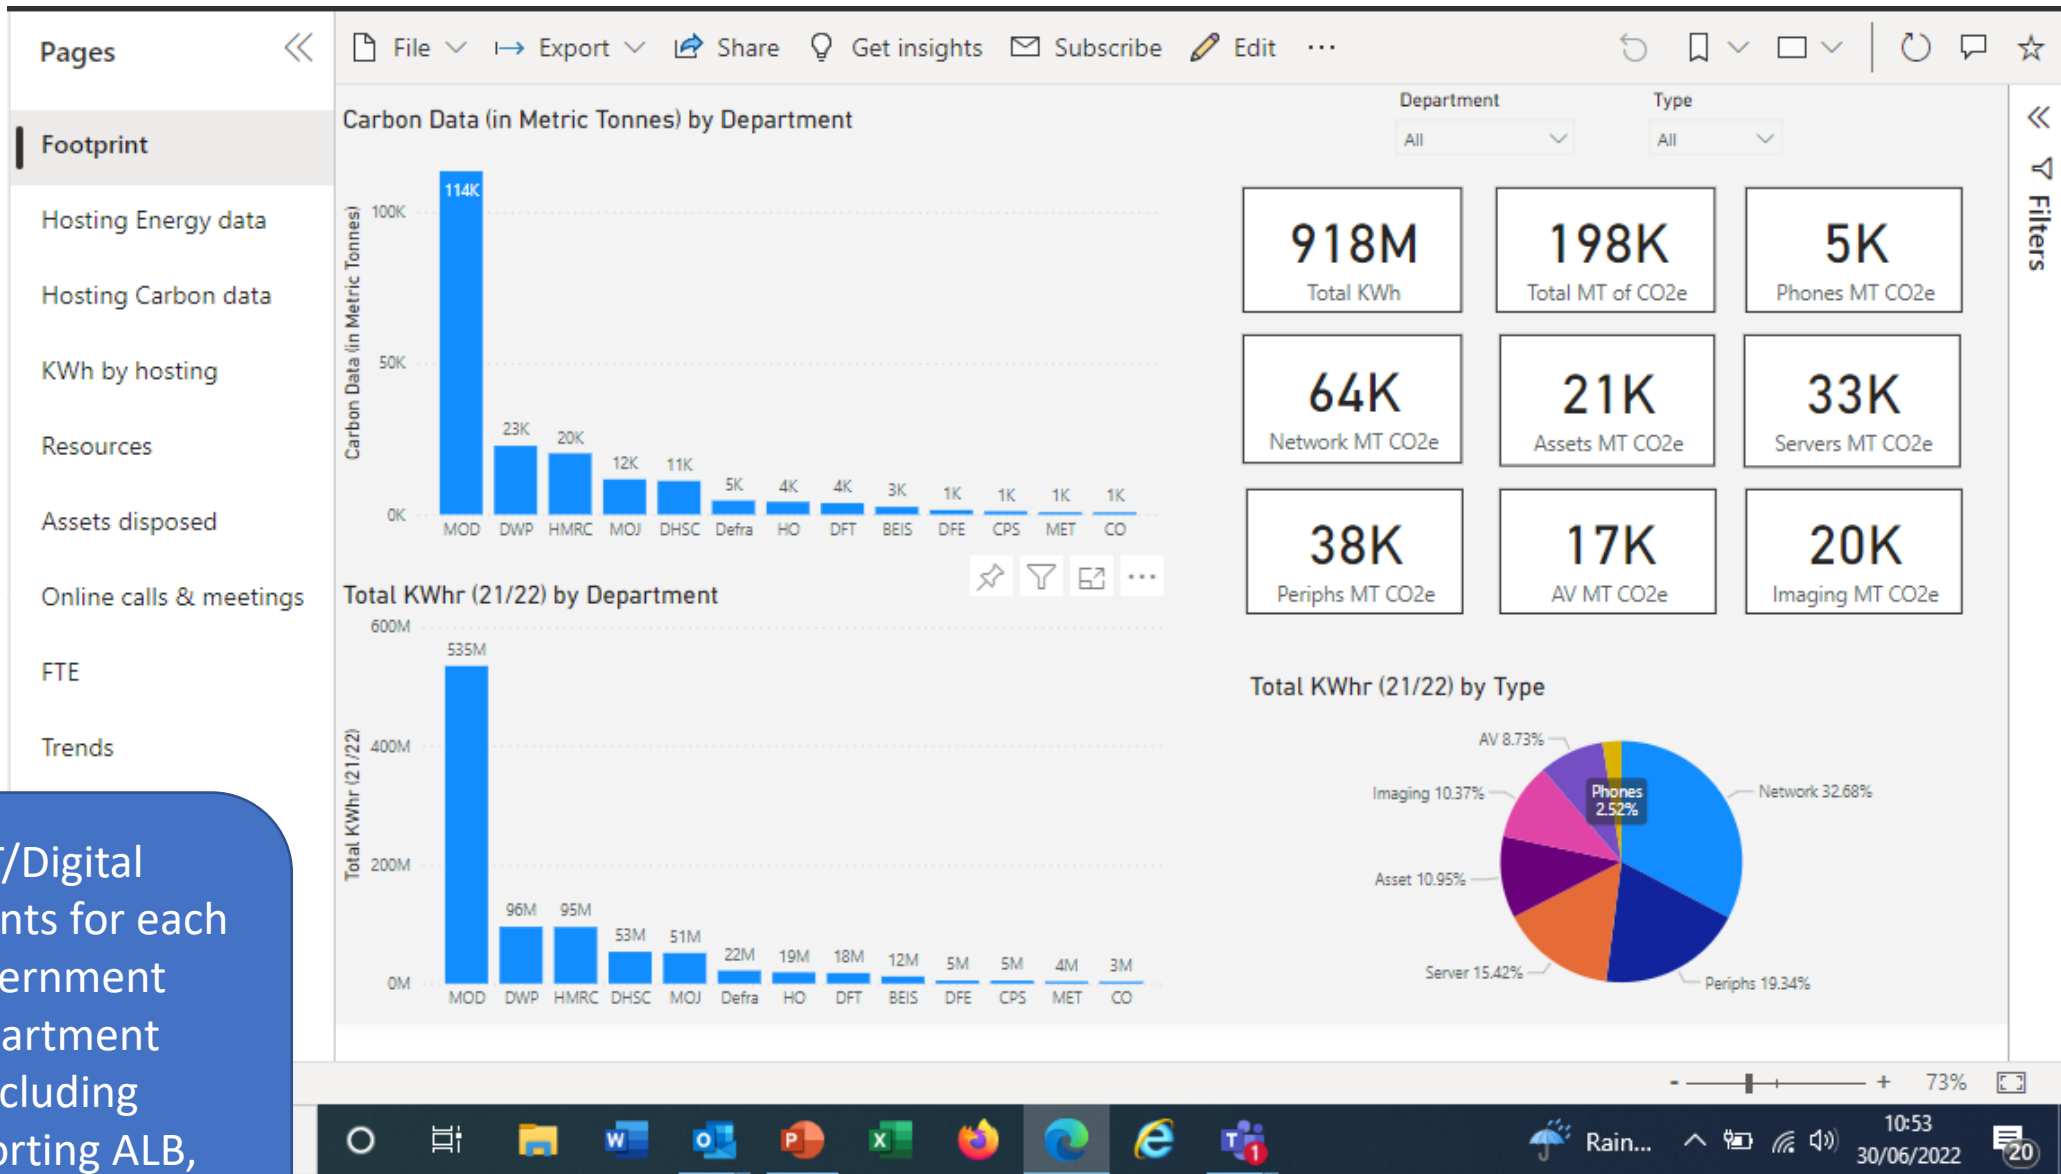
Pages

Footprint
Hosting Energy data
Hosting Carbon data
KWh by hosting
Resources
Assets disposed
Online calls & meetings
FTE
Trends

T/Digital
nts for each
ernment
artment
cluding
rting ALB,

File Export Share Get insights Subscribe Edit ...

Carbon Data (in Metric Tonnes) by Department

Department
All

Type
All

Carbon Data (in Metric Tonnes)

| 100K | 50K | 0K |
|---|---|---|

| MOD | DWP | HMRC | MOJ | DHSC | Defra | HO | DFT | BEIS | DFE | CPS | MET | CO |
|---|---|---|---|---|---|---|---|---|---|---|---|---|
| 114K | 23K | 20K | 12K | 11K | 5K | 4K | 4K | 3K | 1K | 1K | 1K | 1K |

918M
Total KWh

198K
Total MT of CO2e

5K
Phones MT CO2e

64K
Network MT CO2e

21K
Assets MT CO2e

33K
Servers MT CO2e

38K
Periphs MT CO2e

17K
AV MT CO2e

20K
Imaging MT CO2e

Total KWhr (21/22) by Department

Total KWhr (21/22)

| 600M | 400M | 200M | 0M |
|---|---|---|---|

| MOD | DWP | HMRC | DHSC | MOJ | Defra | HO | DFT | BEIS | DFE | CPS | MET | CO |
|---|---|---|---|---|---|---|---|---|---|---|---|---|
| 535M | 96M | 95M | 53M | 51M | 22M | 19M | 18M | 12M | 5M | 5M | 4M | 3M |

Total KWhr (21/22) by Type

AV 8.73%
Imaging 10.37%
Phones 2.52%
Network 32.68%
Asset 10.95%
Server 15.42%
Periphs 19.34%

Filters

- + 73%

Rain...
10:53
30/06/2022
20